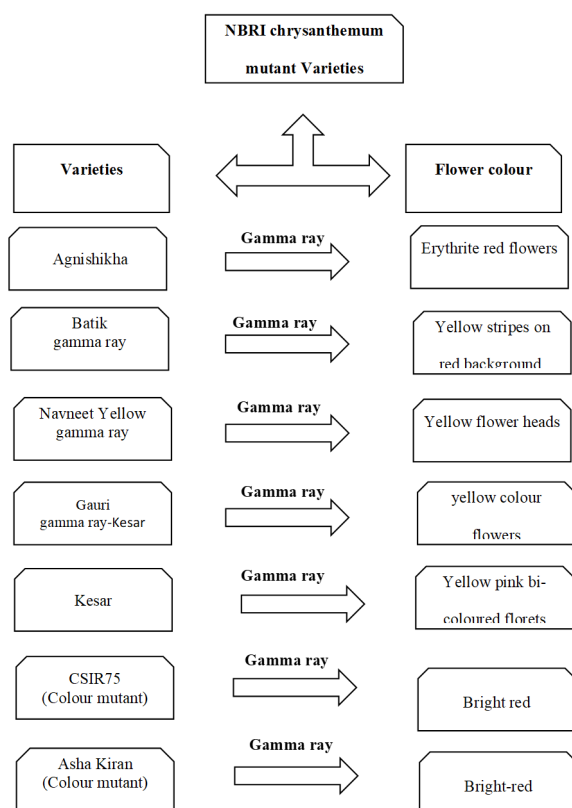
NBRI chrysanthemum mutant Varieties

Varieties

Flower colour

Agnishikha

Gamma ray

Erythrite red flowers

Batik gamma ray

Gamma ray

Yellow stripes on red background

Navneet Yellow gamma ray

Gamma ray

Yellow flower heads

Gauri gamma ray-Kesar

Gamma ray

yellow colour flowers

Kesar

Gamma ray

Yellow pink bi-coloured florets

CSIR75 (Colour mutant)

Gamma ray

Bright red

Asha Kiran (Colour mutant)

Gamma ray

Bright-red